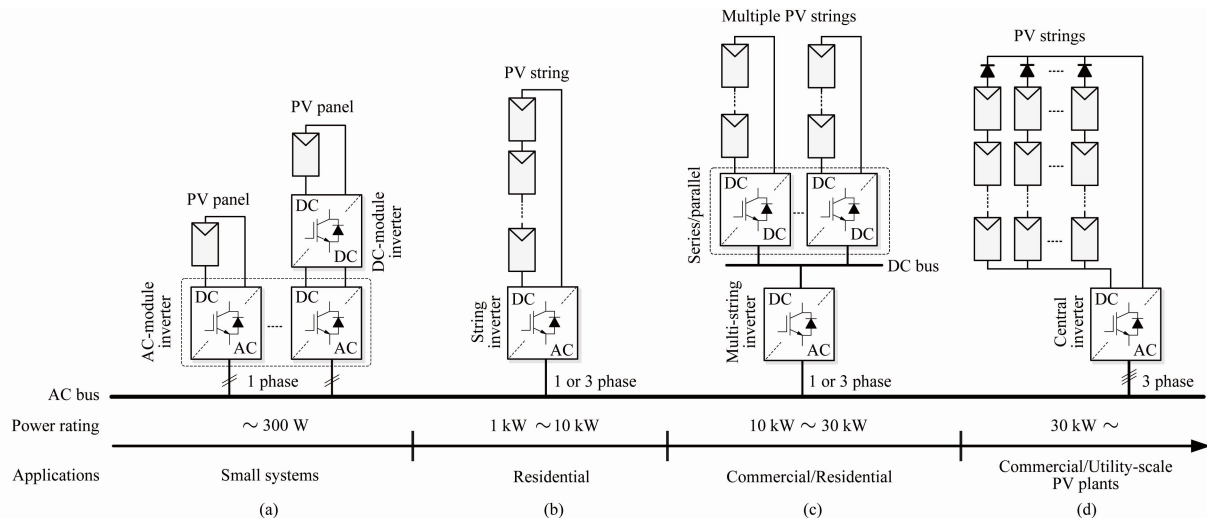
Multiple PV strings

PV strings

PV string

PV panel

PV panel

DC

DC

DC-module inverter

DC

DC

DC

DC

DC

Series/parallel

DC bus

AC-module inverter

DC

AC

DC

AC

String inverter

DC

AC

Multi-string inverter

DC

AC

Central inverter

DC

AC

AC bus

1 phase

1 or 3 phase

1 or 3 phase

3 phase

Power rating

~ 300 W

1 kW ~10 kW

10 kW ~ 30 kW

30 kW ~

Applications

Small systems

Residential

Commercial/Residential

Commercial/Utility-scale PV plants

(a)

(b)

(c)

(d)